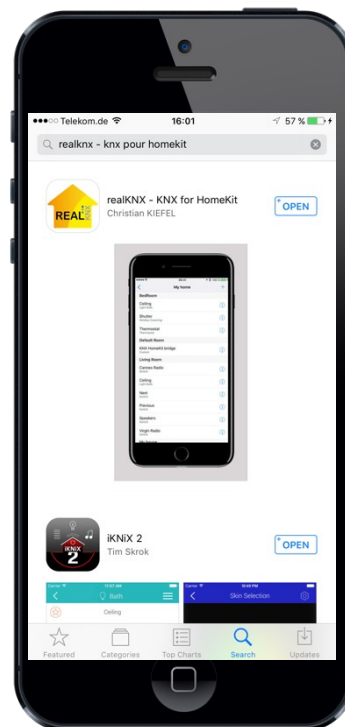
●●●○○ Telekom.de 16:01 57 %

realknx - knx pour homekit

REAL KNX

realKNX - KNX for HomeKit
Christian KIEFEL

OPEN

My home
Bedroom
Ceiling
Shutter
Thermostat
Default Room
KNX HomeKit bridge
Living Room
Cerrnes Radio
Ceiling
Next
Previous
Speakers
Virgin Radio

iKNiX 2

iKNiX 2
Tim Skrok

OPEN

Bath
Ceiling

Skin Selection

Featured Categories Top Charts Search Updates